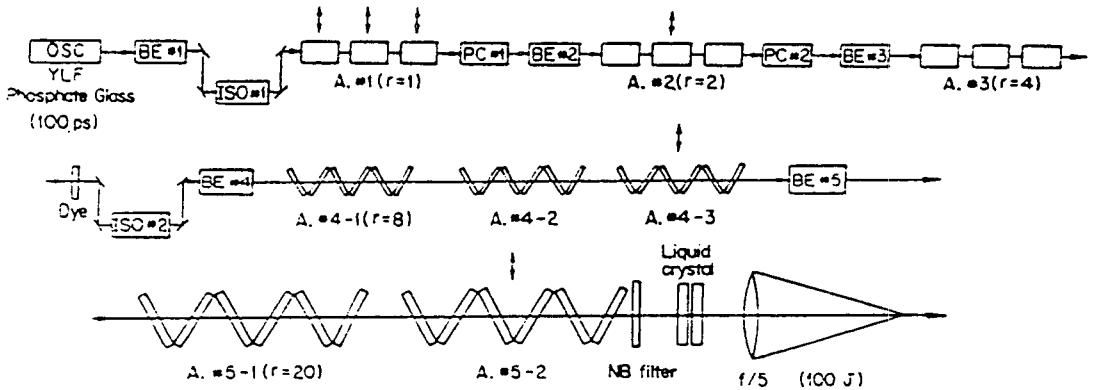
OSC
YLF
Phosphate Glass
(100 ps)
BE #1
ISO #1
A. #1 (r=1)
PC #1
BE #2
A. #2 (r=2)
PC #2
BE #3
A. #3 (r=4)
Dye
ISO #2
BE #4
A. #4-1 (r=8)
A. #4-2
A. #4-3
BE #5
A. #5-1 (r=20)
A. #5-2
NB filter
Liquid crystal
f/5
(100 J)